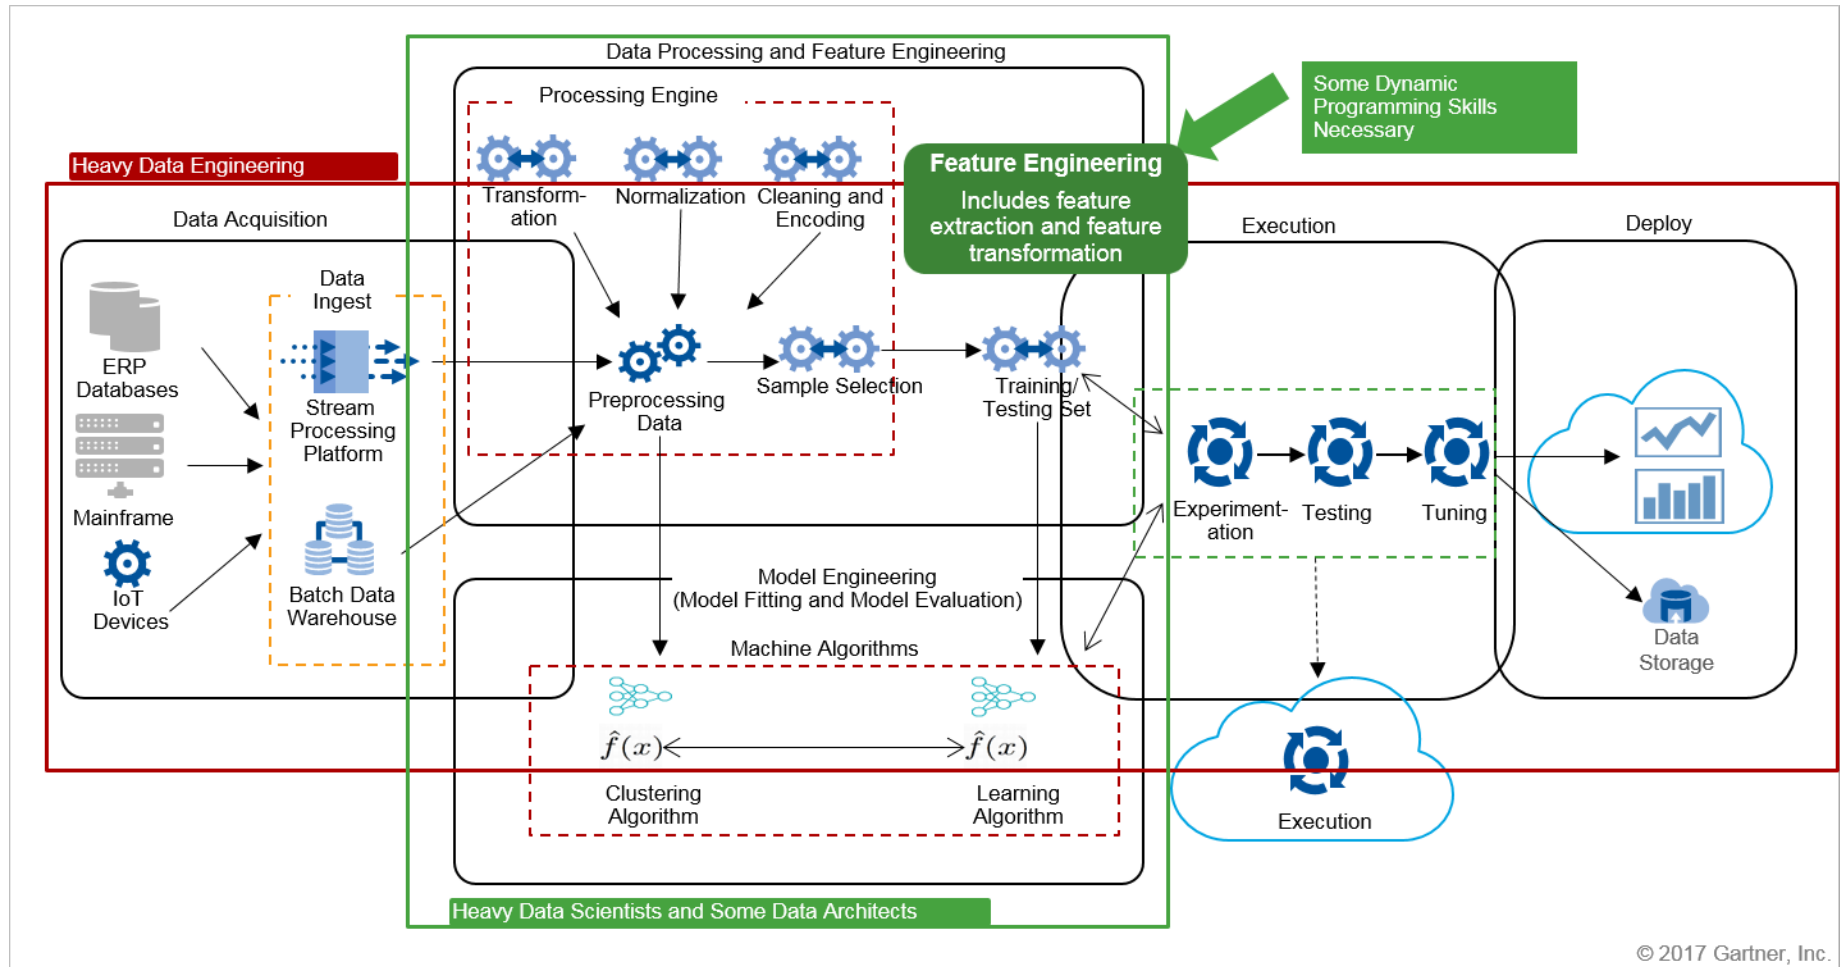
Data Processing and Feature Engineering

Some Dynamic Programming Skills Necessary

Processing Engine

Heavy Data Engineering

Transformation

Normalization

Cleaning and Encoding

Feature Engineering

Includes feature extraction and feature transformation

Data Acquisition

Execution

Deploy

Data Ingest

ERP Databases

Stream Processing Platform

Preprocessing Data

Sample Selection

Training/ Testing Set

Mainframe

Experimentation

Testing

Tuning

IoT Devices

Batch Data Warehouse

Model Engineering (Model Fitting and Model Evaluation)

Machine Algorithms

Data Storage

$\hat{f}(x)$

$\hat{f}(x)$

Clustering Algorithm

Learning Algorithm

Execution

Heavy Data Scientists and Some Data Architects

© 2017 Gartner, Inc.